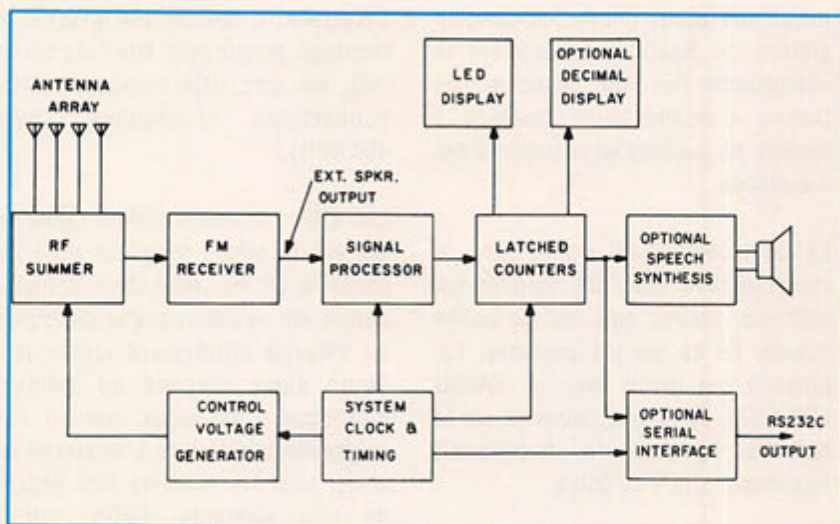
ANTENNA ARRAY

RF SUMMER

FM RECEIVER

EXT. SPKR. OUTPUT

SIGNAL PROCESSOR

LED DISPLAY

OPTIONAL DECIMAL DISPLAY

LATCHED COUNTERS

OPTIONAL SPEECH SYNTHESIS

CONTROL VOLTAGE GENERATOR

SYSTEM CLOCK & TIMING

OPTIONAL SERIAL INTERFACE

RS232C OUTPUT